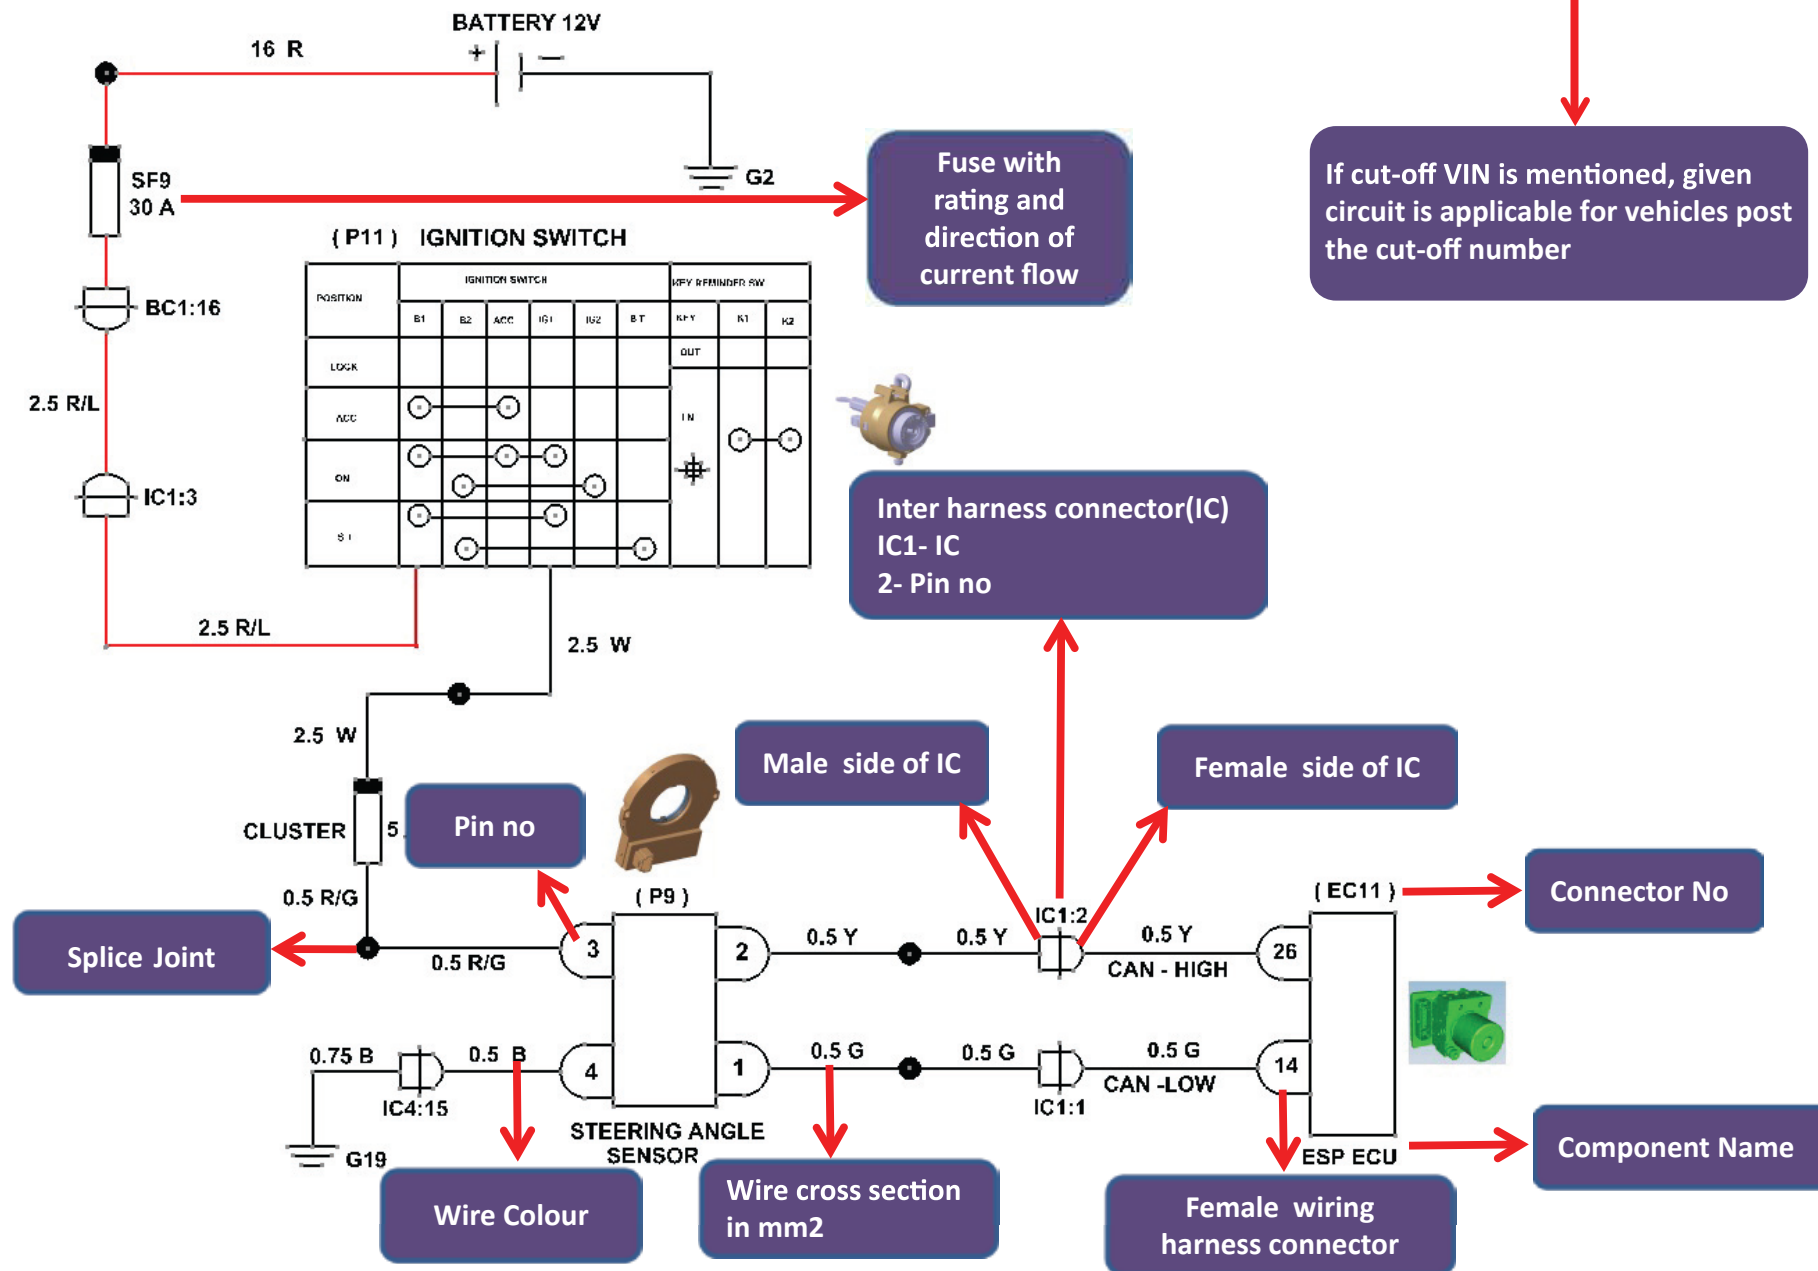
BATTERY 12V

16 R

+ −

G2

SF9
30 A

Fuse with rating and direction of current flow

If cut-off VIN is mentioned, given circuit is applicable for vehicles post the cut-off number

( P11 ) IGNITION SWITCH

| POSITION | IGNITION SWITCH | | | | | | KEY REMINDER SW | | |
|---|---|---|---|---|---|---|---|---|---|
| | B1 | B2 | ACC | IG1 | IG2 | BT | KEY | K1 | K2 |
| LOCK | | | | | | | OUT | | |
| ACC | | | | | | | IN | | |
| ON | | | | | | | | | |
| ST | | | | | | | | | |

BC1:16

2.5 R/L

IC1:3

Inter harness connector(IC)
IC1- IC
2- Pin no

2.5 R/L

2.5 W

2.5 W

Male side of IC

Female side of IC

CLUSTER

5

Pin no

0.5 R/G

( P9 )

IC1:2

( EC11 )

Connector No

Splice Joint

3

0.5 R/G

2

0.5 Y

0.5 Y

0.5 Y

CAN - HIGH

26

0.75 B

0.5 B

4

1

0.5 G

0.5 G

0.5 G

CAN -LOW

14

IC4:15

IC1:1

G19

STEERING ANGLE SENSOR

ESP ECU

Component Name

Wire Colour

Wire cross section in mm2

Female wiring harness connector